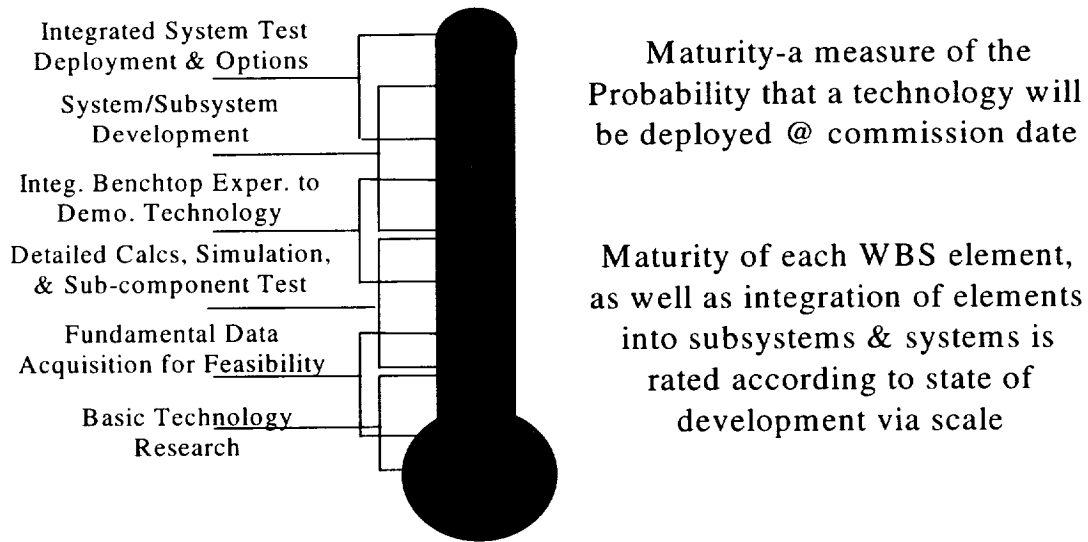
Integrated System Test Deployment & Options

System/Subsystem Development

Integ. Benchtop Exper. to Demo. Technology

Detailed Calcs, Simulation, & Sub-component Test

Fundamental Data Acquisition for Feasibility

Basic Technology Research

Maturity-a measure of the Probability that a technology will be deployed @ commission date

Maturity of each WBS element, as well as integration of elements into subsystems & systems is rated according to state of development via scale